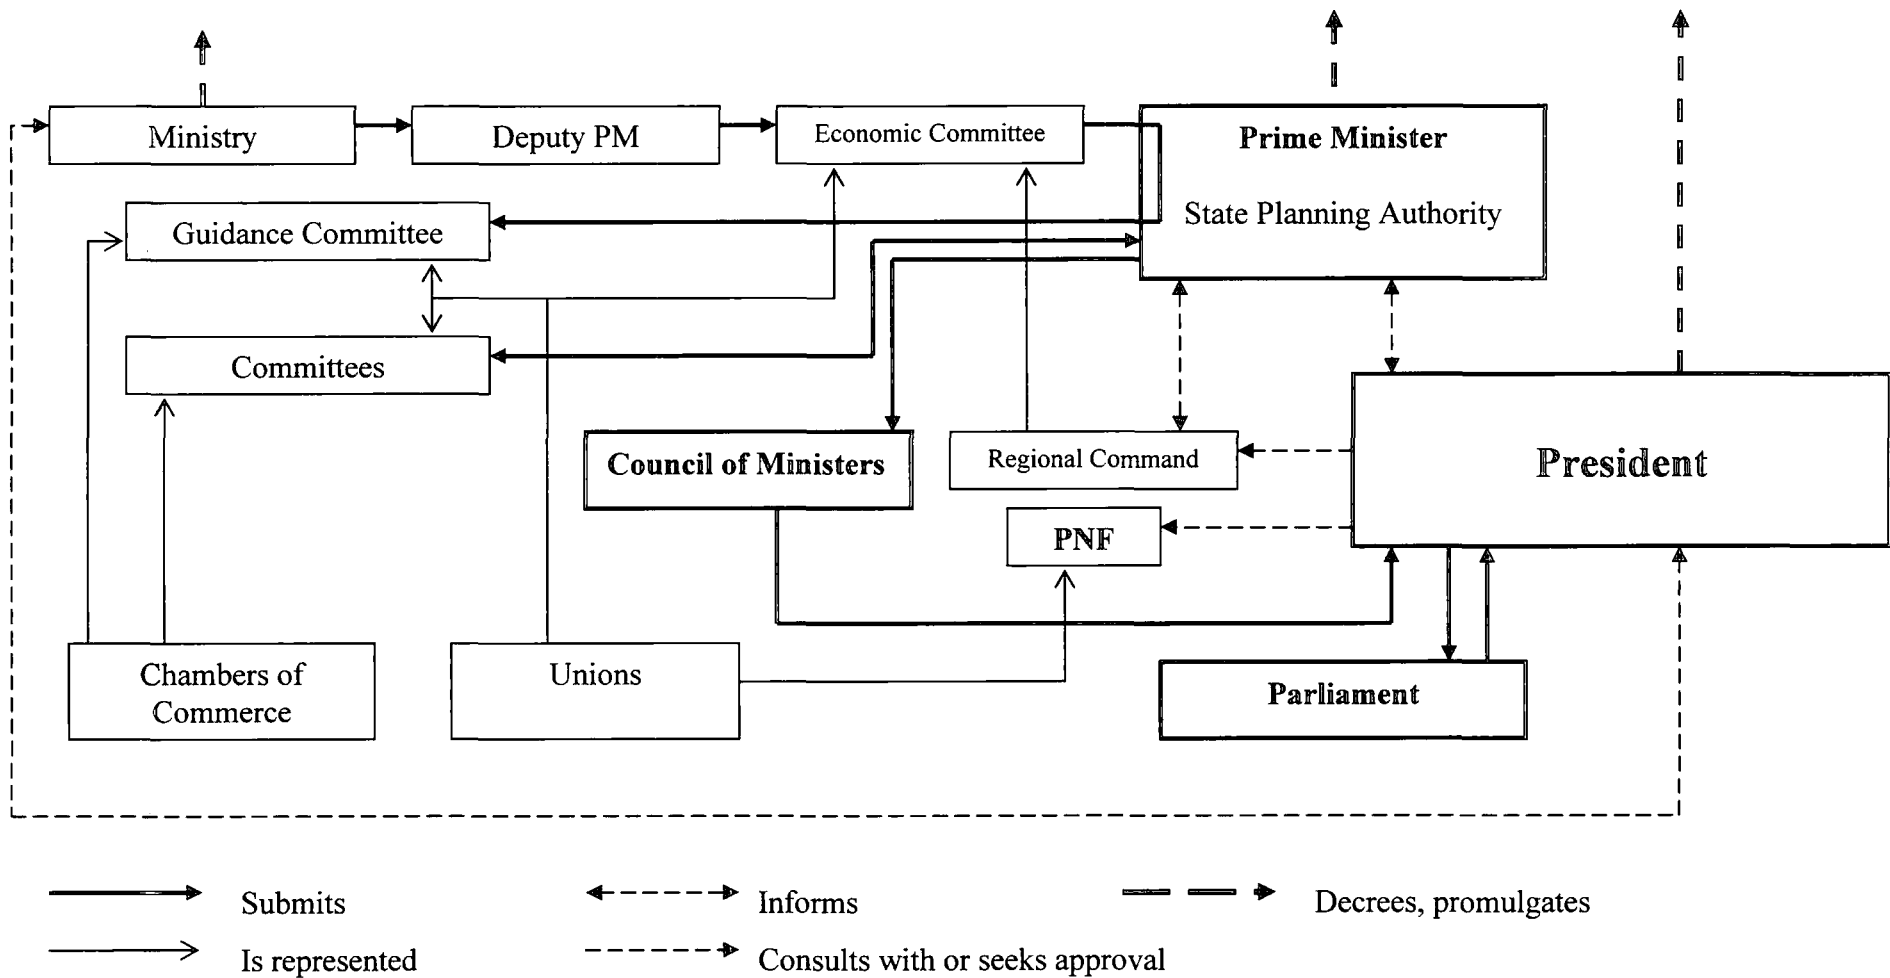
Ministry

Deputy PM

Economic Committee

Prime Minister

State Planning Authority

Guidance Committee

Committees

Council of Ministers

Regional Command

President

PNF

Chambers of Commerce

Unions

Parliament

Submits

Is represented

Informs

Consults with or seeks approval

Decrees, promulgates